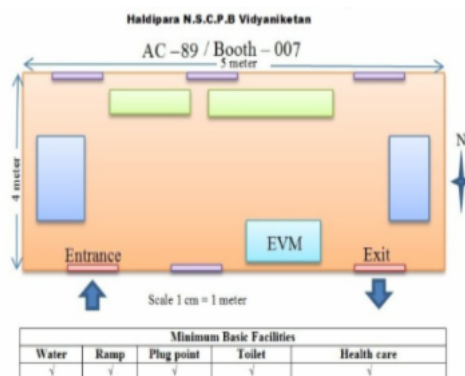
Haldipara N.S.C.P.B Vidyaniketan

AC – 89 / Booth – 007

5 meter

4 meter

N

EVM

Entrance

Exit

Scale 1 cm = 1 meter

| Minimum Basic Facilities | | | | |
|---|---|---|---|---|
| Water | Ramp | Plug point | Toilet | Health care |
| √ | √ | √ | √ | √ |